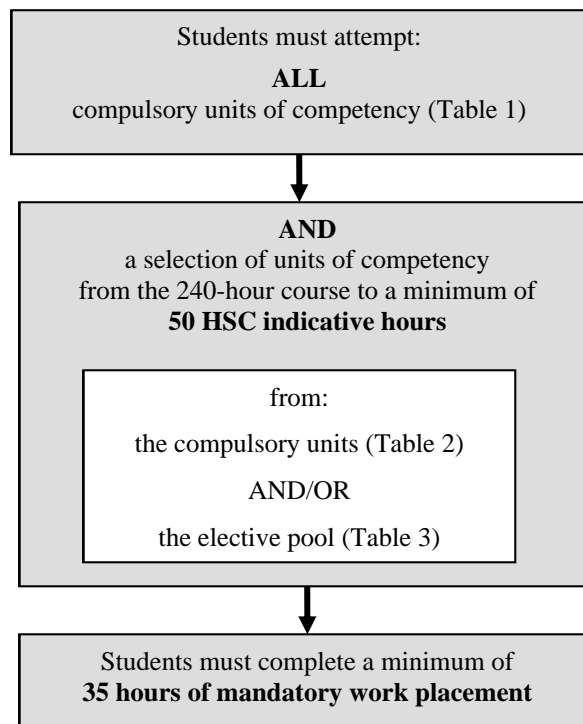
Students must attempt:

**ALL**
compulsory units of competency (Table 1)

**AND**
a selection of units of competency from the 240-hour course to a minimum of **50 HSC indicative hours**

from:

the compulsory units (Table 2)

AND/OR

the elective pool (Table 3)

Students must complete a minimum of **35 hours of mandatory work placement**